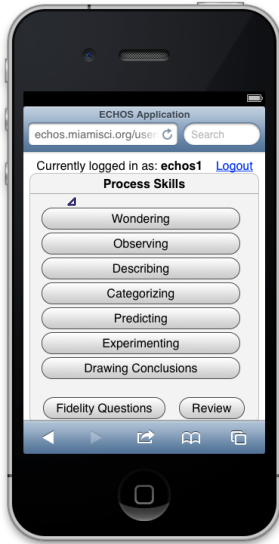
ECHOS Application

echos.miamisci.org/user

Search

Currently logged in as: **echos1** Logout

Process Skills

Wondering

Observing

Describing

Categorizing

Predicting

Experimenting

Drawing Conclusions

Fidelity Questions

Review